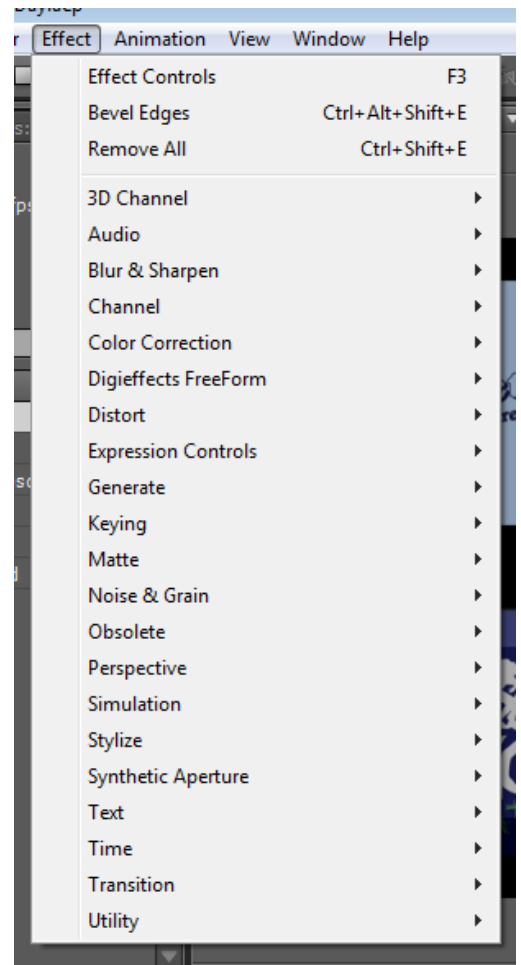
r Effect Animation View Window Help

Effect Controls F3
Bevel Edges Ctrl+Alt+Shift+E
Remove All Ctrl+Shift+E

3D Channel
Audio
Blur & Sharpen
Channel
Color Correction
Digieffects FreeForm
Distort
Expression Controls
Generate
Keying
Matte
Noise & Grain
Obsolete
Perspective
Simulation
Stylize
Synthetic Aperture
Text
Time
Transition
Utility